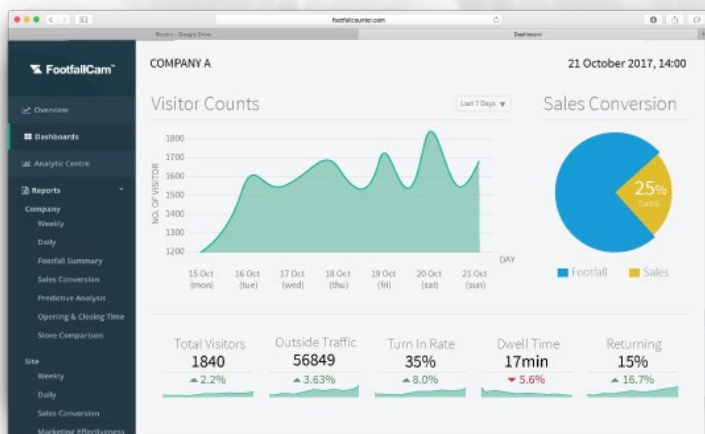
footfallcounter.com

Recent - Google Drive

Dashboard

FootfallCam™

Overview

Dashboards

Analytic Centre

Reports

Company

Weekly

Daily

Footfall Summary

Sales Conversion

Predictive Analysis

Opening & Closing Time

Store Comparison

Site

Weekly

Daily

Sales Conversion

Marketing Effectiveness

COMPANY A

21 October 2017, 14:00

Visitor Counts

Last 7 Days

NO. OF VISITOR

1800
1700
1600
1500
1400
1300
1200

DAY

15 Oct (mon) | 16 Oct (tue) | 17 Oct (wed) | 18 Oct (thu) | 19 Oct (fri) | 20 Oct (sat) | 21 Oct (sun)

Sales Conversion

25%
Sales

Footfall | Sales

Total Visitors
1840
▲ 2.2%

Outside Traffic
56849
▲ 3.63%

Turn In Rate
35%
▲ 8.0%

Dwell Time
17min
▼ 5.6%

Returning
15%
▲ 16.7%